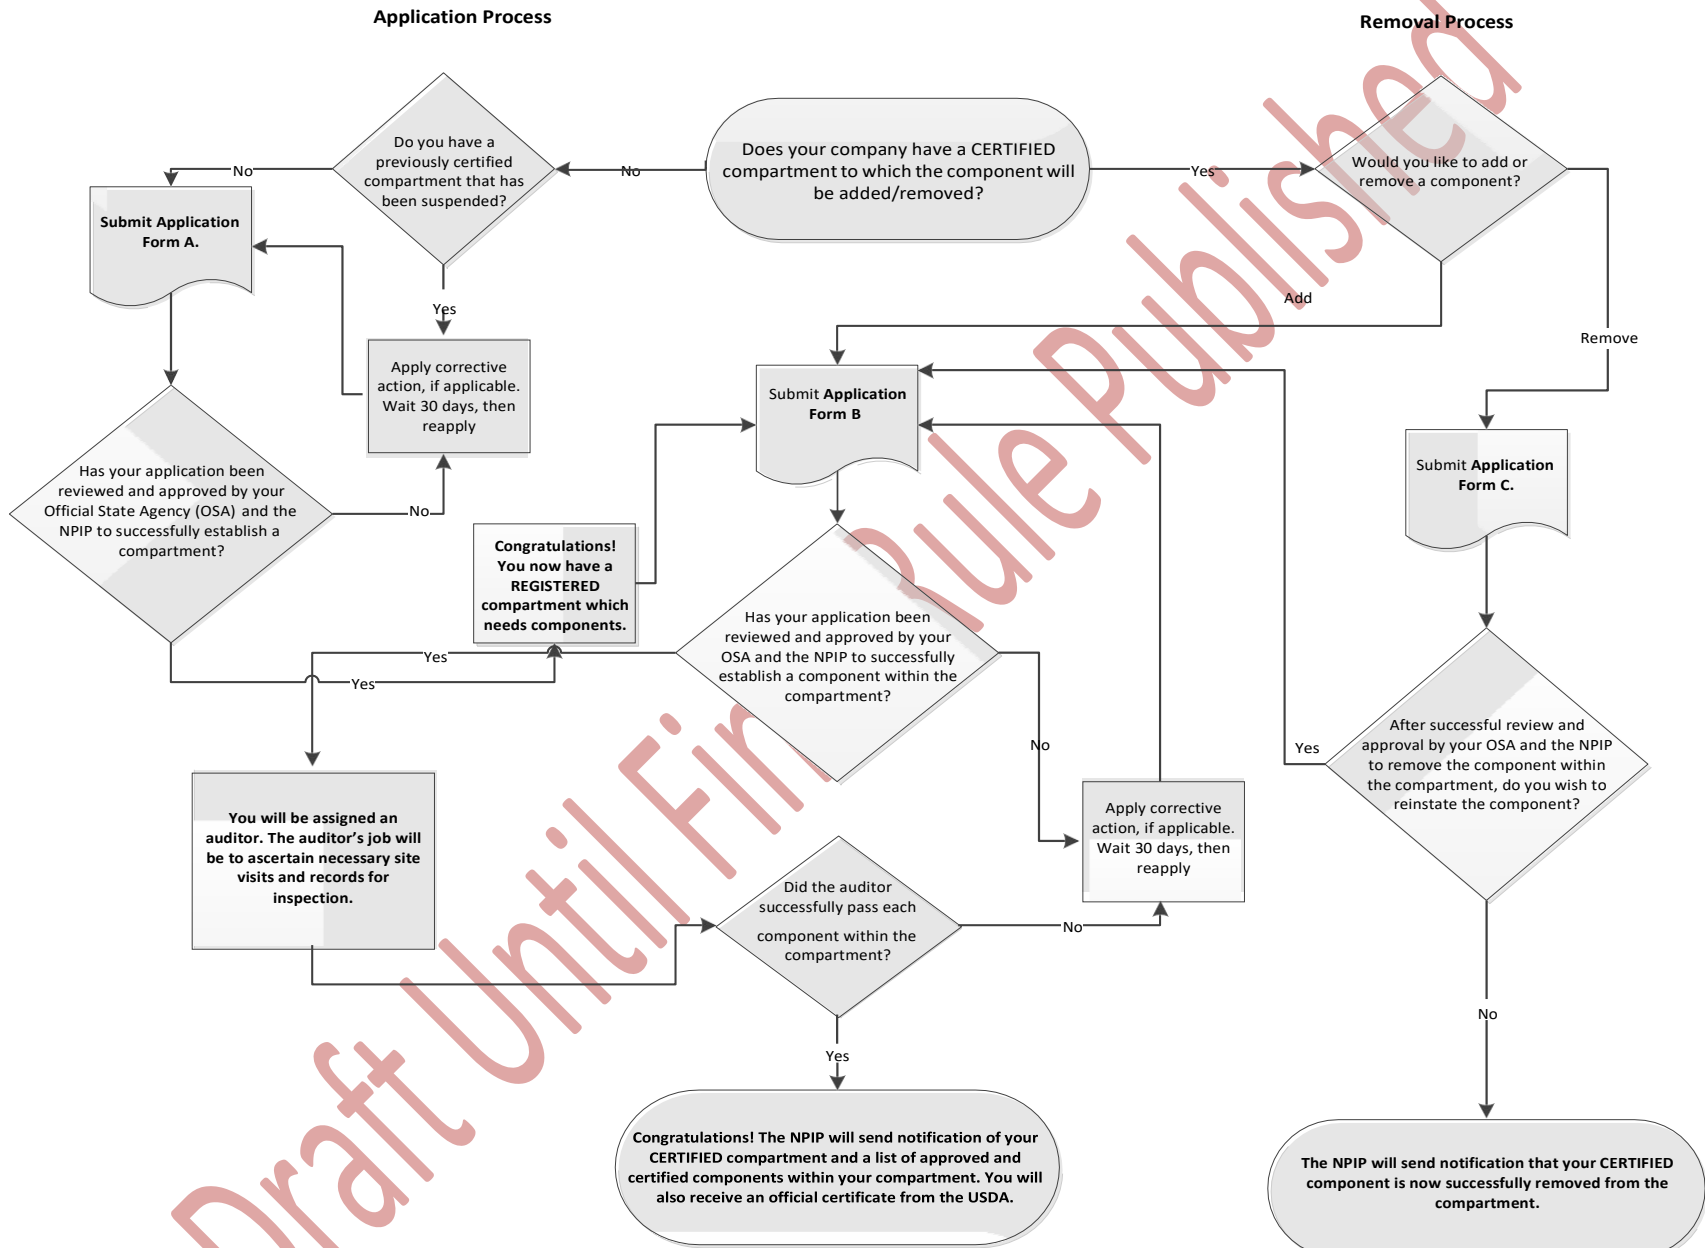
Application Process

Removal Process

Does your company have a CERTIFIED compartment to which the component will be added/removed?

No

Do you have a previously certified compartment that has been suspended?

No

Submit Application Form A.

Yes

Apply corrective action, if applicable. Wait 30 days, then reapply

Has your application been reviewed and approved by your Official State Agency (OSA) and the NPIP to successfully establish a compartment?

No

Yes

Would you like to add or remove a component?

Add

Remove

Submit Application Form B

Submit Application Form C.

Congratulations! You now have a REGISTERED compartment which needs components.

Has your application been reviewed and approved by your OSA and the NPIP to successfully establish a component within the compartment?

Yes

Yes

No

You will be assigned an auditor. The auditor's job will be to ascertain necessary site visits and records for inspection.

Apply corrective action, if applicable. Wait 30 days, then reapply

After successful review and approval by your OSA and the NPIP to remove the component within the compartment, do you wish to reinstate the component?

Yes

Did the auditor successfully pass each component within the compartment?

No

Yes

No

Congratulations! The NPIP will send notification of your CERTIFIED compartment and a list of approved and certified components within your compartment. You will also receive an official certificate from the USDA.

The NPIP will send notification that your CERTIFIED component is now successfully removed from the compartment.

Draft Until Final Rule Published